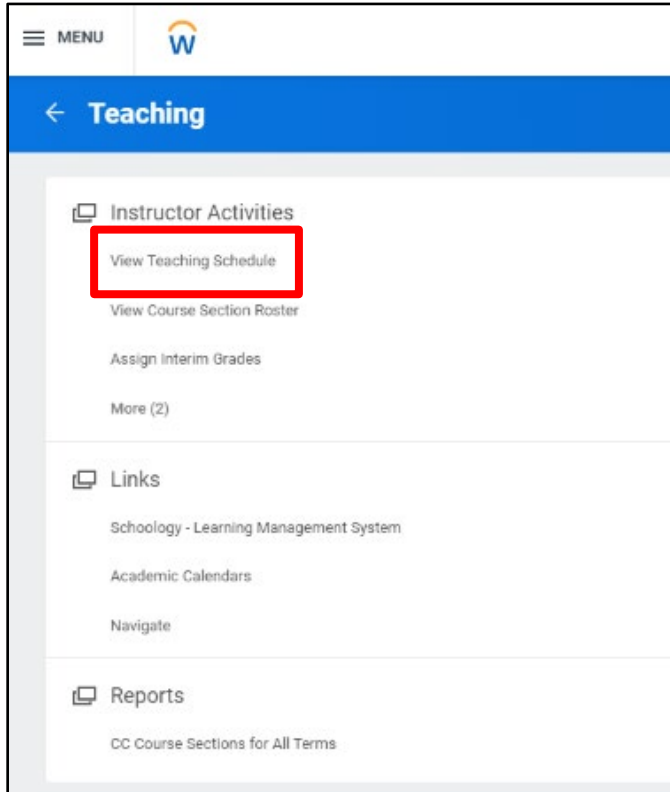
MENU

W

Teaching

Instructor Activities

View Teaching Schedule

View Course Section Roster

Assign Interim Grades

More (2)

Links

Schoology - Learning Management System

Academic Calendars

Navigate

Reports

CC Course Sections for All Terms